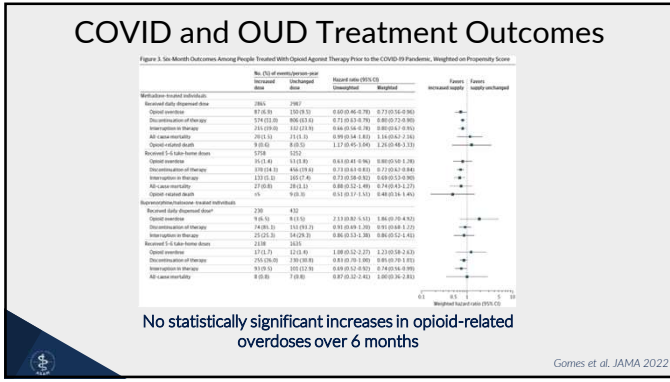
COVID and OUD Treatment Outcomes

Figure 3. Six-Month Outcomes Among People Treated With Opioid Agonist Therapy Prior to the COVID-19 Pandemic, Weighted on Propensity Score

| | No. (%) of events/person-year Increased dose | Unchanged dose | Hazard ratio (95% CI) Unweighted | Weighted |
|---|---|---|---|---|
| Methadone-treated individuals | | | | |
| Received daily dispensed dose | 2865 | 2987 | | |
| Opioid overdose | 87 (6.9) | 150 (9.5) | 0.60 (0.46-0.78) | 0.73 (0.56-0.96) |
| Discontinuation of therapy | 574 (11.0) | 806 (13.6) | 0.71 (0.63-0.79) | 0.80 (0.72-0.90) |
| Interruption in therapy | 215 (19.0) | 332 (23.9) | 0.66 (0.56-0.78) | 0.80 (0.67-0.95) |
| All-cause mortality | 20 (1.5) | 21 (1.3) | 0.99 (0.54-1.82) | 1.16 (0.62-2.16) |
| Opioid-related death | 9 (0.6) | 8 (0.5) | 1.17 (0.45-3.04) | 1.26 (0.48-3.33) |
| Received 5-6 take-home doses | 5708 | 5252 | | |
| Opioid overdose | 35 (1.4) | 53 (1.8) | 0.63 (0.41-0.96) | 0.80 (0.50-1.28) |
| Discontinuation of therapy | 370 (14.1) | 456 (19.6) | 0.73 (0.63-0.83) | 0.77 (0.67-0.84) |
| Interruption in therapy | 133 (5.1) | 165 (7.4) | 0.73 (0.58-0.92) | 0.69 (0.53-0.90) |
| All-cause mortality | 27 (0.8) | 28 (1.1) | 0.88 (0.52-1.49) | 0.74 (0.43-1.27) |
| Opioid-related death | <5 | 9 (0.3) | 0.51 (0.17-1.51) | 0.48 (0.16-1.45) |
| Buprenorphine/naloxone-treated individuals | | | | |
| Received daily dispensed dose$^a$ | 230 | 432 | | |
| Opioid overdose | 9 (6.5) | 8 (3.5) | 2.13 (0.82-5.51) | 1.86 (0.70-4.92) |
| Discontinuation of therapy | 74 (81.3) | 153 (93.7) | 0.91 (0.69-1.20) | 0.91 (0.68-1.22) |
| Interruption in therapy | 25 (25.3) | 54 (29.3) | 0.86 (0.53-1.38) | 0.86 (0.52-1.41) |
| Received 5-6 take-home doses | 2138 | 1635 | | |
| Opioid overdose | 17 (1.7) | 12 (1.4) | 1.08 (0.52-2.27) | 1.23 (0.58-2.63) |
| Discontinuation of therapy | 255 (26.0) | 230 (30.8) | 0.83 (0.70-1.00) | 0.85 (0.70-1.03) |
| Interruption in therapy | 93 (9.5) | 103 (12.9) | 0.69 (0.52-0.92) | 0.74 (0.56-0.99) |
| All-cause mortality | 8 (0.8) | 7 (0.8) | 0.87 (0.32-2.41) | 1.00 (0.36-2.81) |

Favors increased supply | Favors supply unchanged

0.1 0.5 1 5 10
Weighted hazard ratio (95% CI)

No statistically significant increases in opioid-related overdoses over 6 months

Gomes et al. JAMA 2022